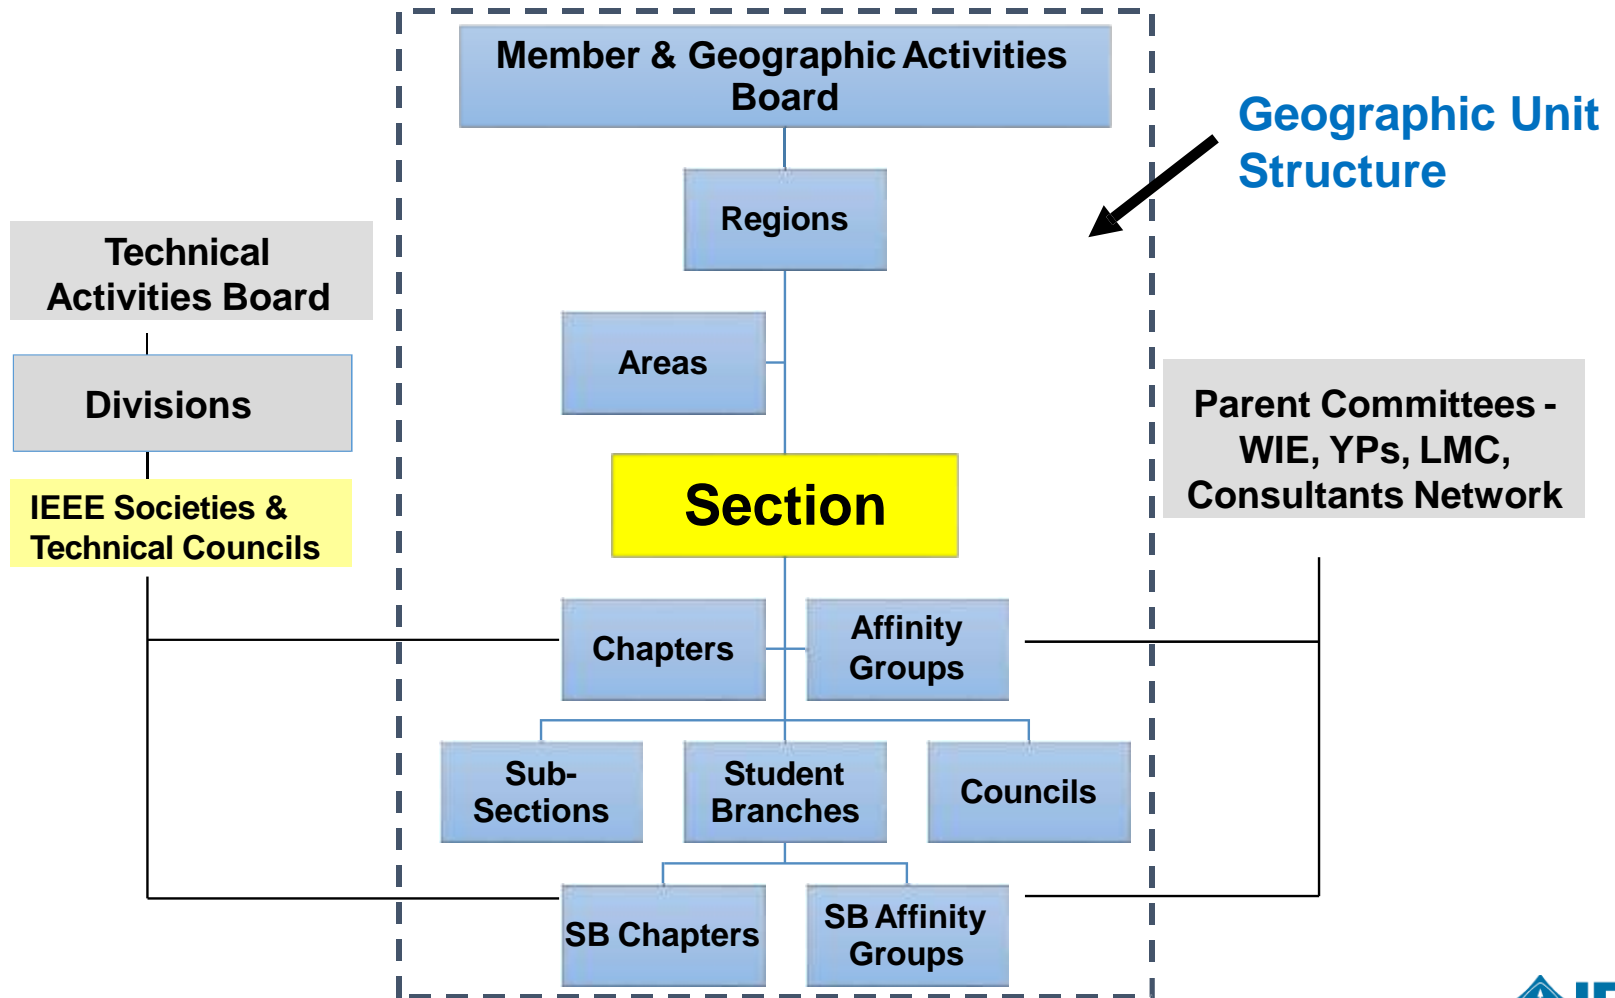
Member & Geographic Activities Board

Geographic Unit Structure

Technical Activities Board

Regions

Areas

Divisions

Parent Committees - WIE, YPs, LMC, Consultants Network

IEEE Societies & Technical Councils

Section

Chapters

Affinity Groups

Sub-Sections

Student Branches

Councils

SB Chapters

SB Affinity Groups